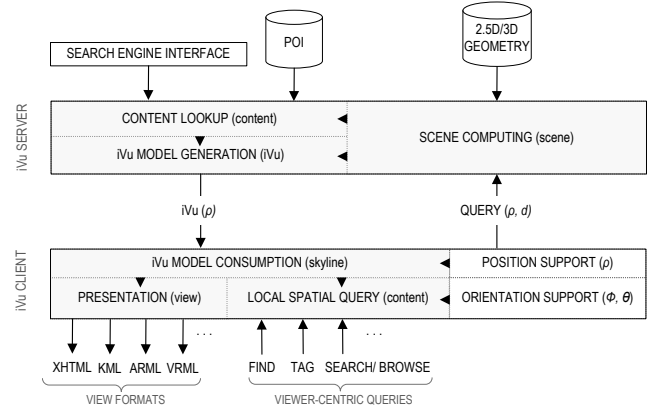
SEARCH ENGINE INTERFACE

POI

2.5D/3D GEOMETRY

iVu SERVER

CONTENT LOOKUP (content)

iVu MODEL GENERATION (iVu)

SCENE COMPUTING (scene)

iVu ($\rho$)

QUERY ($\rho$, $d$)

iVu CLIENT

iVu MODEL CONSUMPTION (skyline)

POSITION SUPPORT ($\rho$)

PRESENTATION (view)

LOCAL SPATIAL QUERY (content)

ORIENTATION SUPPORT ($\Phi$, $\theta$)

. . .

. . .

XHTML KML ARML VRML

FIND TAG SEARCH/ BROWSE

VIEW FORMATS

VIEWER-CENTRIC QUERIES